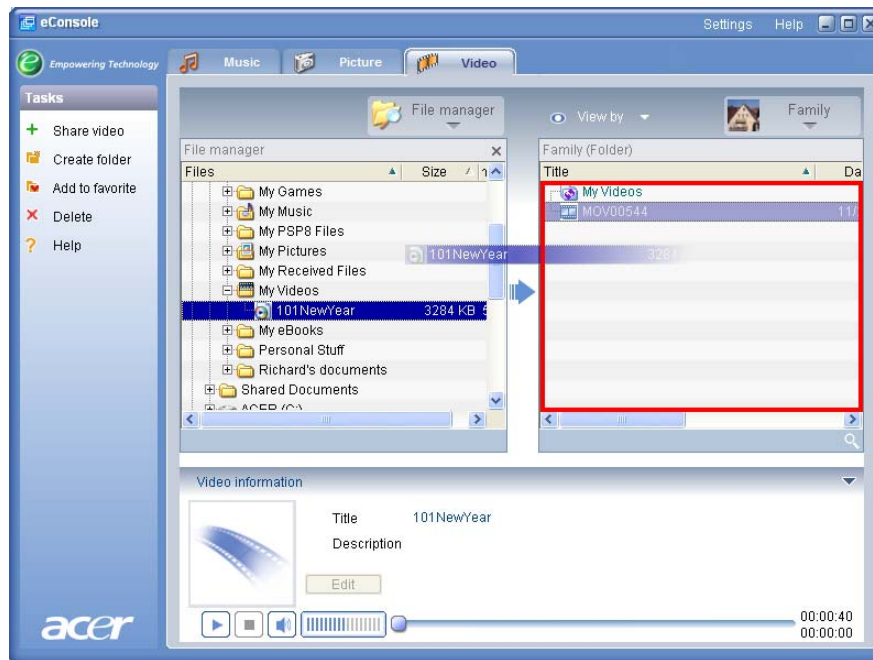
eConsole

Settings Help

Empowering Technology

Music Picture Video

Tasks

+ Share video

Create folder

Add to favorite

Delete

Help

File manager

View by

Family

File manager

Files

Size

My Games

My Music

My PSP8 Files

My Pictures

My Received Files

My Videos

101NewYear 3284 KB

My eBooks

Personal Stuff

Richard's documents

Shared Documents

ACER (C:)

101NewYear 3284

Family (Folder)

Title

Da

My Videos

MOV00544 11/

Video information

Title 101NewYear

Description

Edit

00:00:40
00:00:00

acer